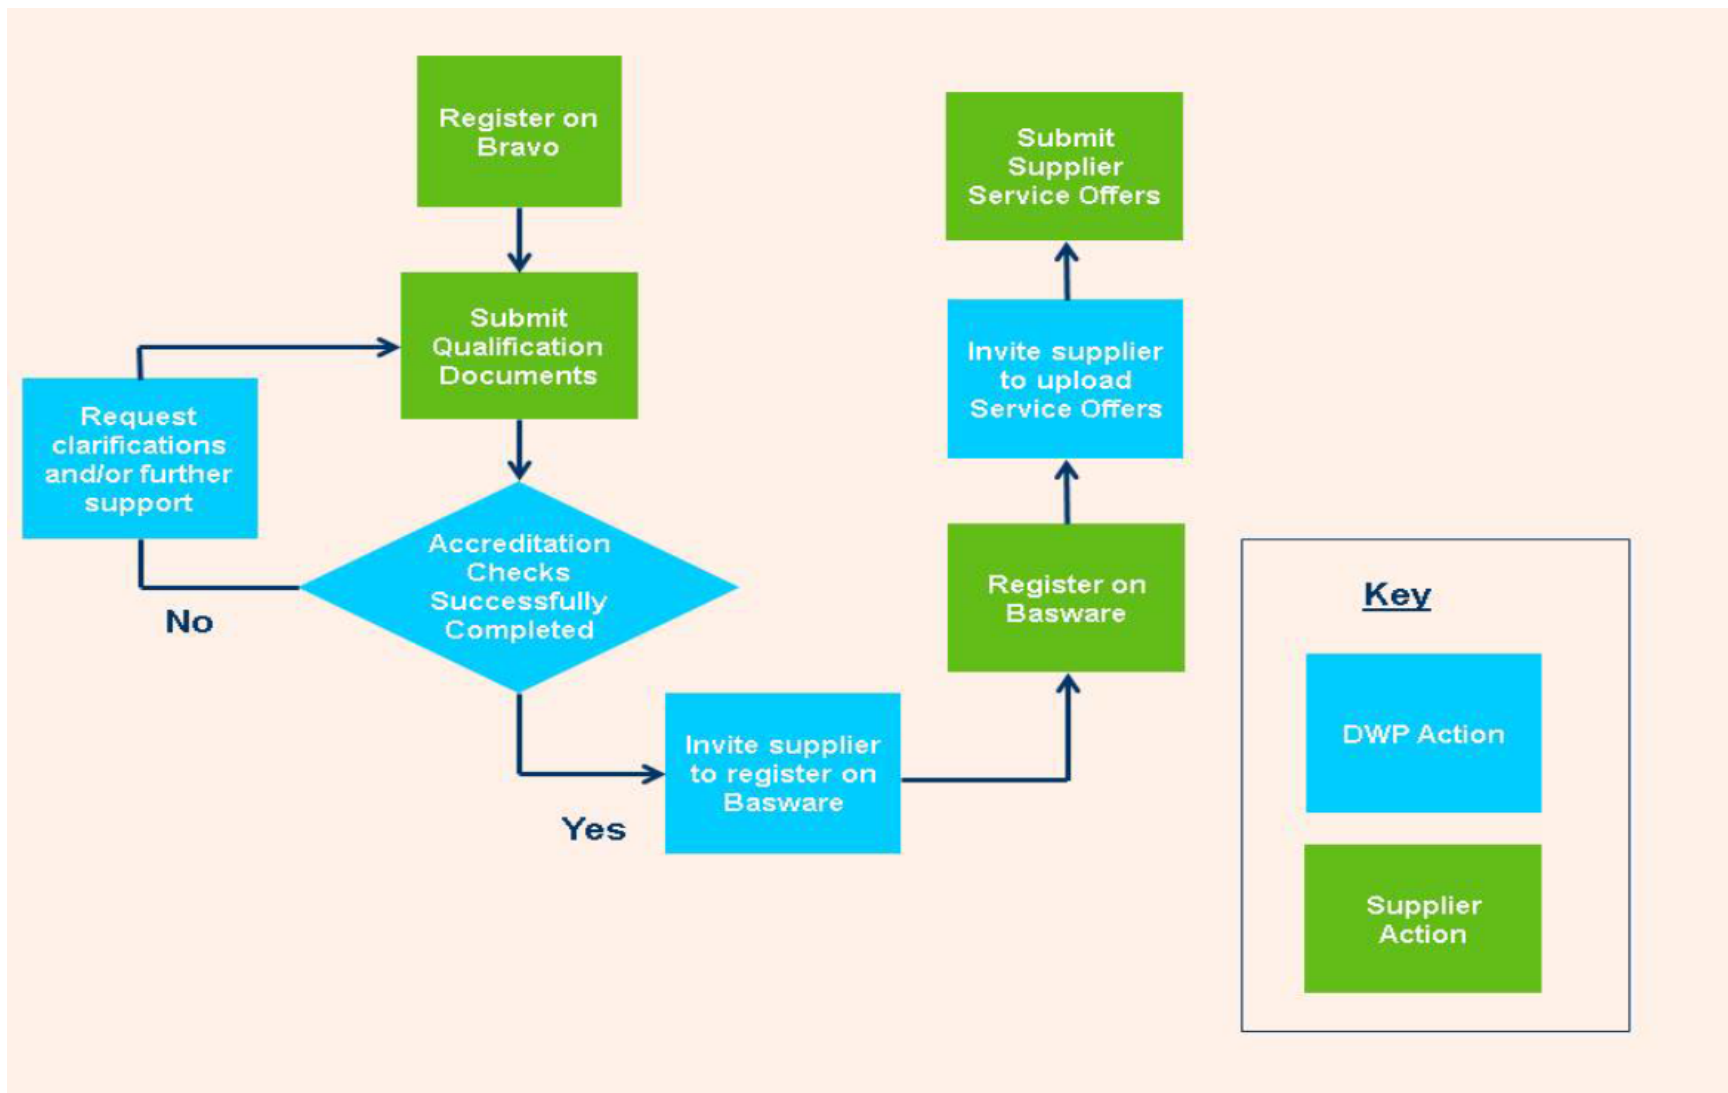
Register on Bravo

Submit Qualification Documents

Request clarifications and/or further support

Accreditation Checks Successfully Completed

No

Yes

Invite supplier to register on Basware

Register on Basware

Invite supplier to upload Service Offers

Submit Supplier Service Offers

Key

DWP Action

Supplier Action